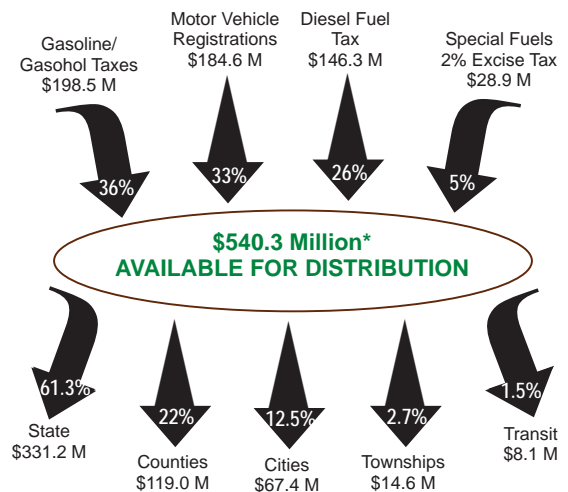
Gasoline/
Gasohol Taxes
\$198.5 M

Motor Vehicle
Registrations
\$184.6 M

Diesel Fuel
Tax
\$146.3 M

Special Fuels
2% Excise Tax
\$28.9 M

36%

33%

26%

5%

\$540.3 Million*
AVAILABLE FOR DISTRIBUTION

61.3%

22%

12.5%

2.7%

1.5%

State
\$331.2 M

Counties
\$119.0 M

Cities
\$67.4 M

Townships
\$14.6 M

Transit
\$8.1 M